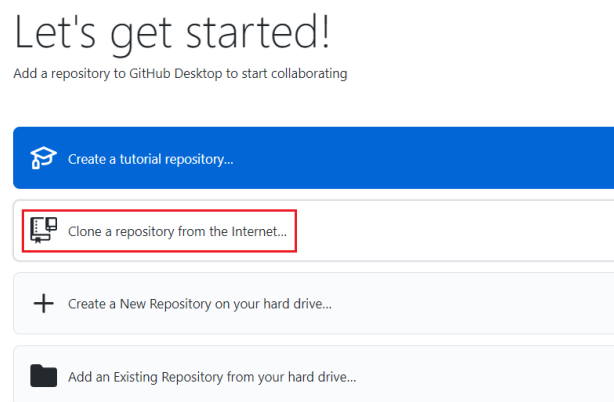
Let's get started!

Add a repository to GitHub Desktop to start collaborating

Create a tutorial repository...

Clone a repository from the Internet...

Create a New Repository on your hard drive...

Add an Existing Repository from your hard drive...